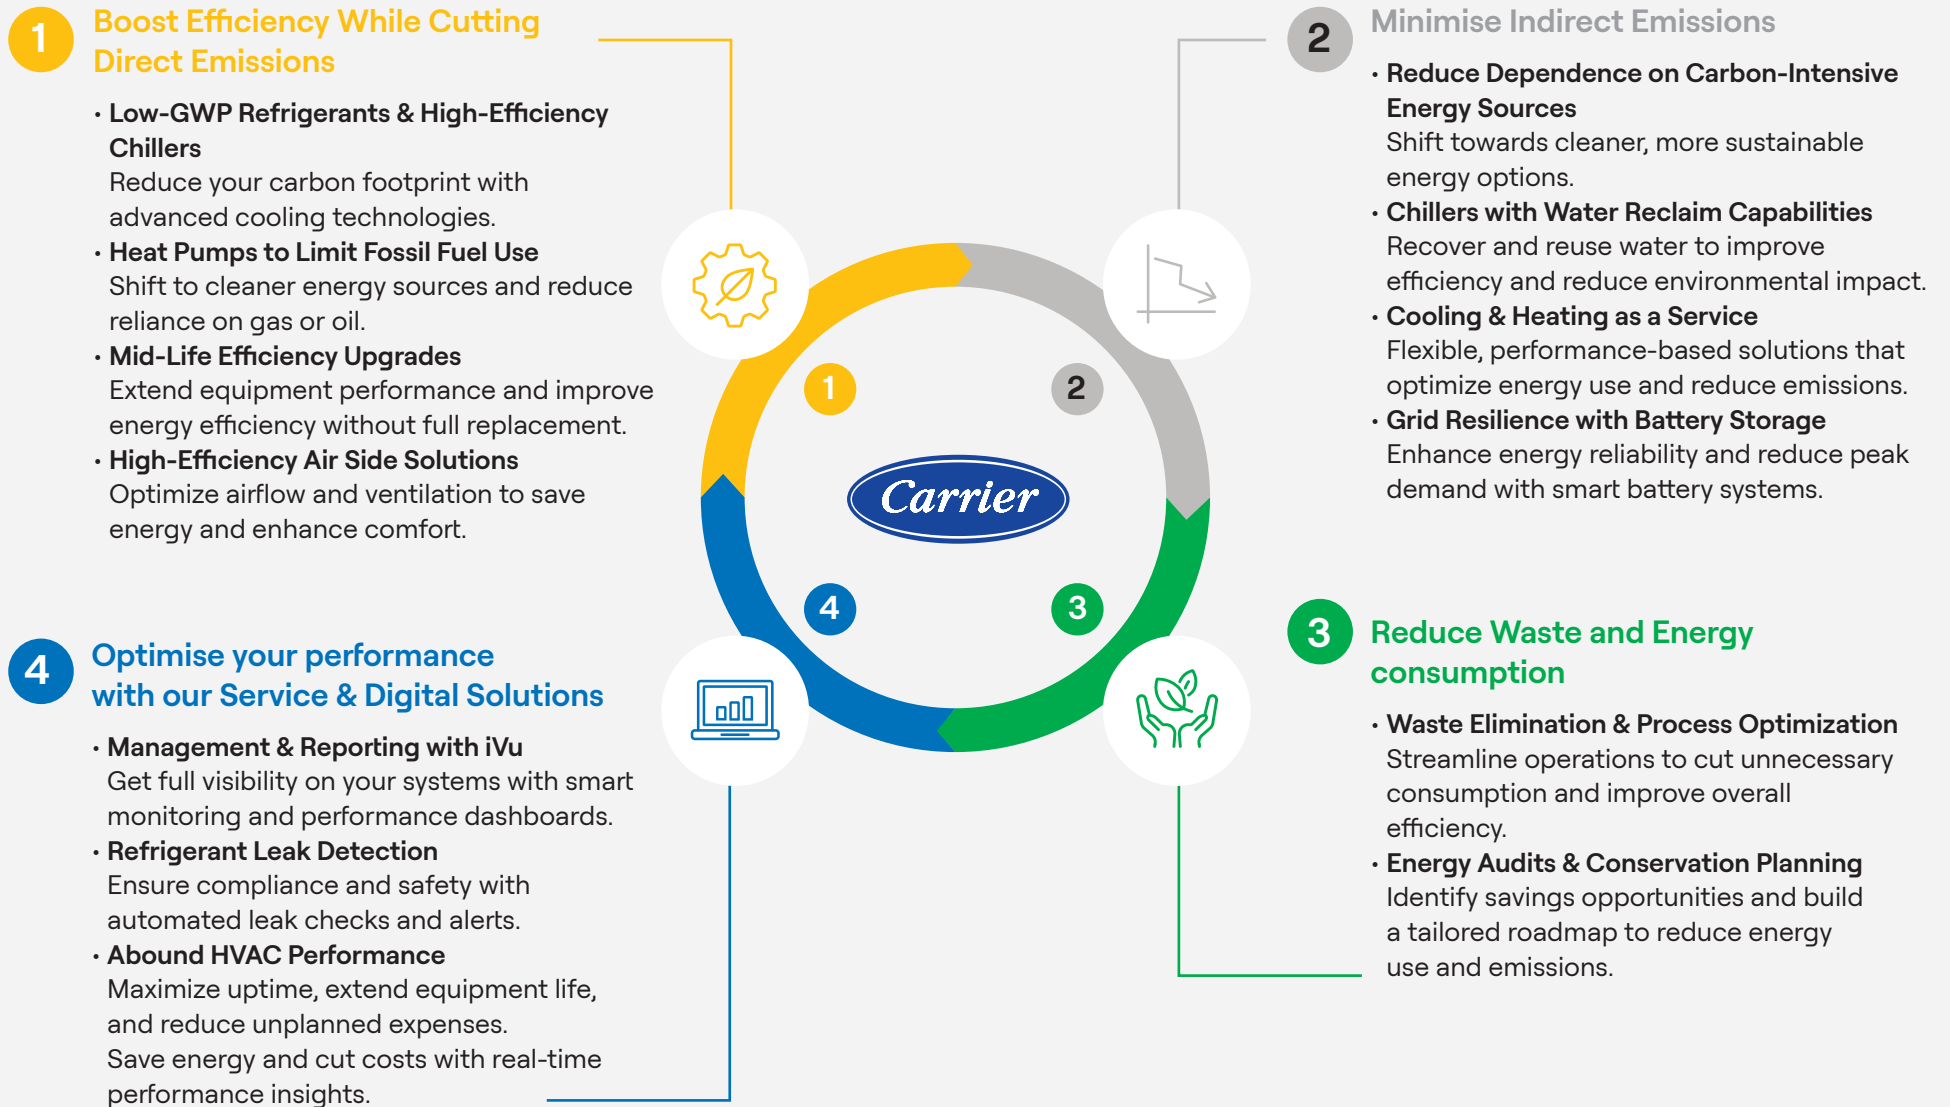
1 Boost Efficiency While Cutting Direct Emissions

• Low-GWP Refrigerants & High-Efficiency Chillers
Reduce your carbon footprint with advanced cooling technologies.
• Heat Pumps to Limit Fossil Fuel Use
Shift to cleaner energy sources and reduce reliance on gas or oil.
• Mid-Life Efficiency Upgrades
Extend equipment performance and improve energy efficiency without full replacement.
• High-Efficiency Air Side Solutions
Optimize airflow and ventilation to save energy and enhance comfort.

2 Minimise Indirect Emissions

• Reduce Dependence on Carbon-Intensive Energy Sources
Shift towards cleaner, more sustainable energy options.
• Chillers with Water Reclaim Capabilities
Recover and reuse water to improve efficiency and reduce environmental impact.
• Cooling & Heating as a Service
Flexible, performance-based solutions that optimize energy use and reduce emissions.
• Grid Resilience with Battery Storage
Enhance energy reliability and reduce peak demand with smart battery systems.

1

2

Carrier

4

3

4 Optimise your performance with our Service & Digital Solutions

• Management & Reporting with iVu
Get full visibility on your systems with smart monitoring and performance dashboards.
• Refrigerant Leak Detection
Ensure compliance and safety with automated leak checks and alerts.
• Abound HVAC Performance
Maximize uptime, extend equipment life, and reduce unplanned expenses.
Save energy and cut costs with real-time performance insights.

3 Reduce Waste and Energy consumption

• Waste Elimination & Process Optimization
Streamline operations to cut unnecessary consumption and improve overall efficiency.
• Energy Audits & Conservation Planning
Identify savings opportunities and build a tailored roadmap to reduce energy use and emissions.